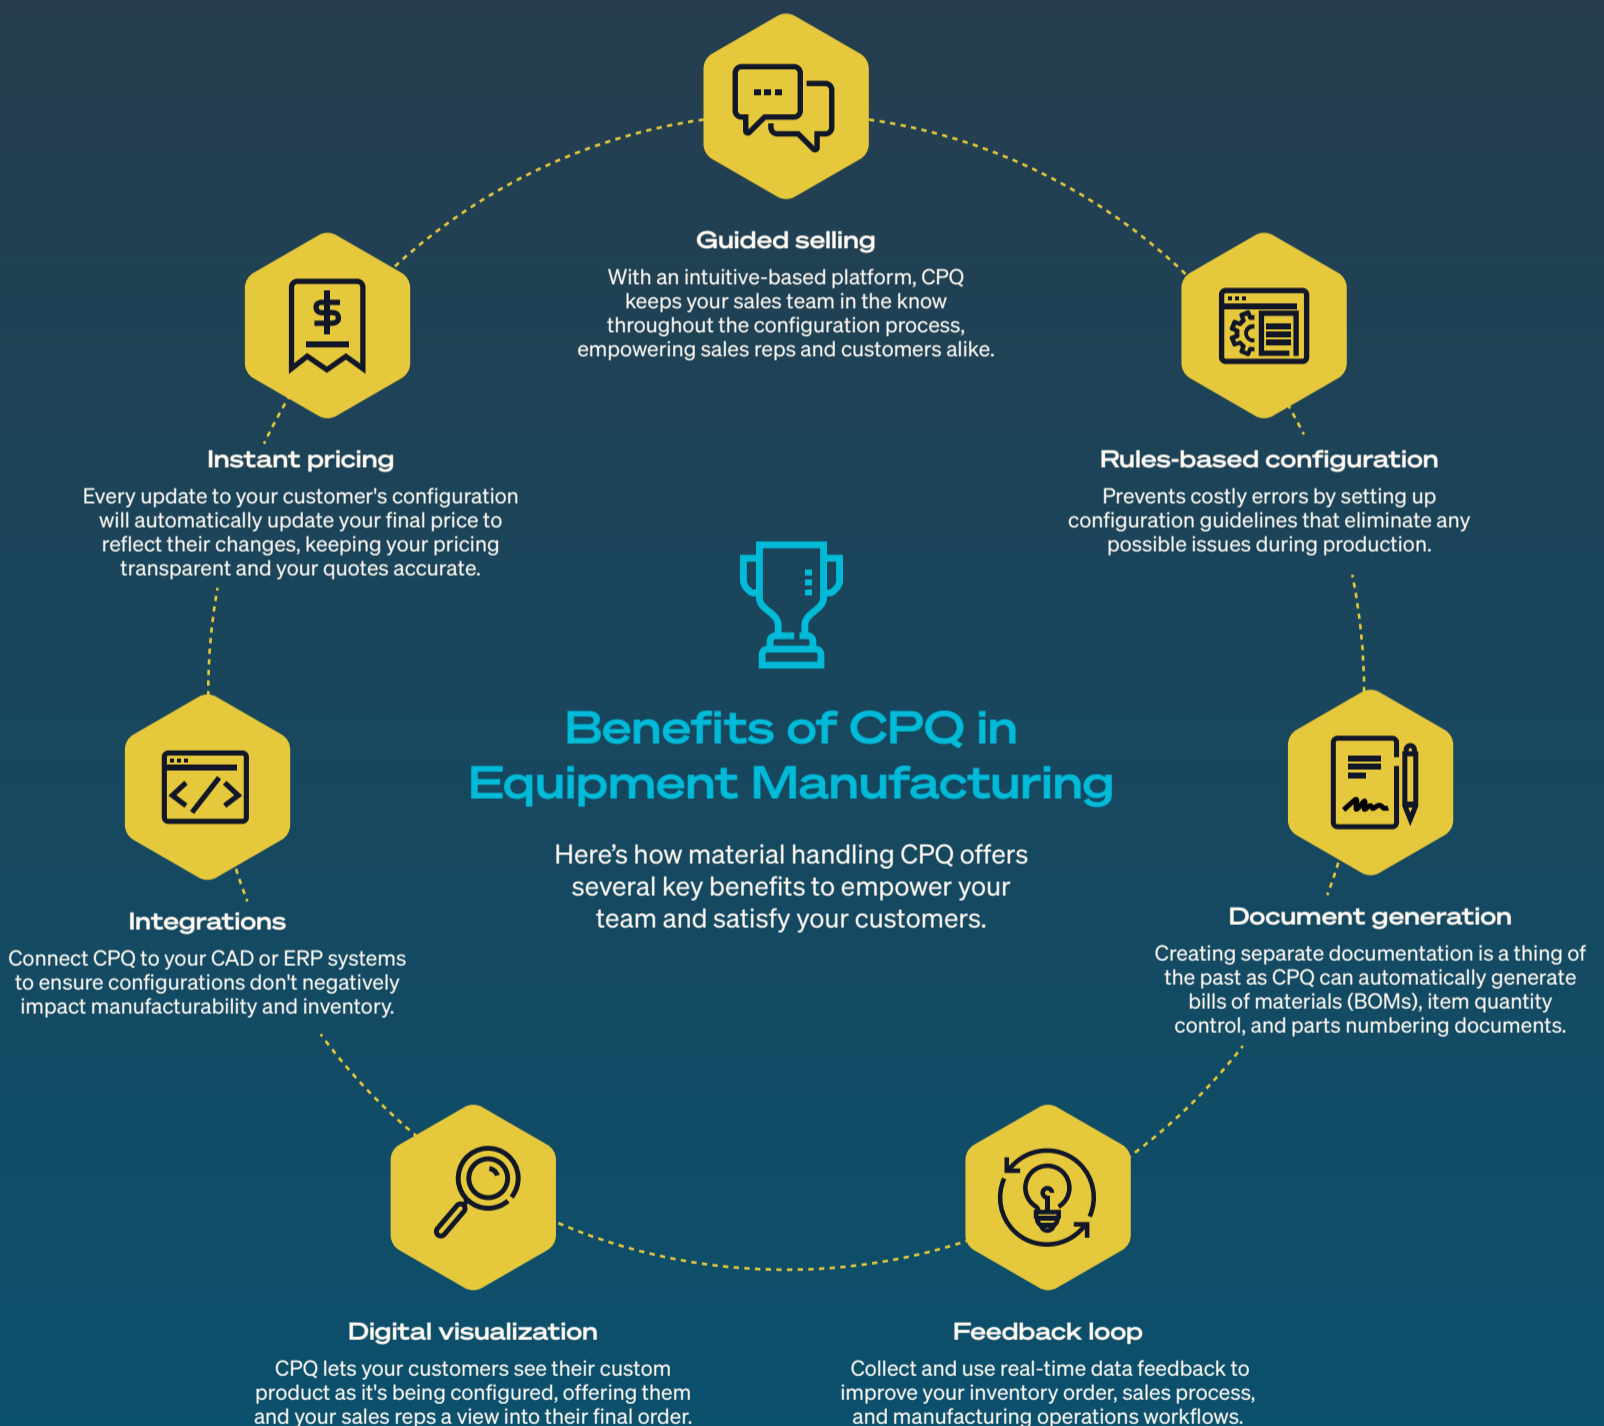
Guided selling
With an intuitive-based platform, CPQ keeps your sales team in the know throughout the configuration process, empowering sales reps and customers alike.

Instant pricing
Every update to your customer's configuration will automatically update your final price to reflect their changes, keeping your pricing transparent and your quotes accurate.

Rules-based configuration
Prevents costly errors by setting up configuration guidelines that eliminate any possible issues during production.

Benefits of CPQ in Equipment Manufacturing

Here's how material handling CPQ offers several key benefits to empower your team and satisfy your customers.

Integrations
Connect CPQ to your CAD or ERP systems to ensure configurations don't negatively impact manufacturability and inventory.

Document generation
Creating separate documentation is a thing of the past as CPQ can automatically generate bills of materials (BOMs), item quantity control, and parts numbering documents.

Digital visualization
CPQ lets your customers see their custom product as it's being configured, offering them and your sales reps a view into their final order.

Feedback loop
Collect and use real-time data feedback to improve your inventory order, sales process, and manufacturing operations workflows.